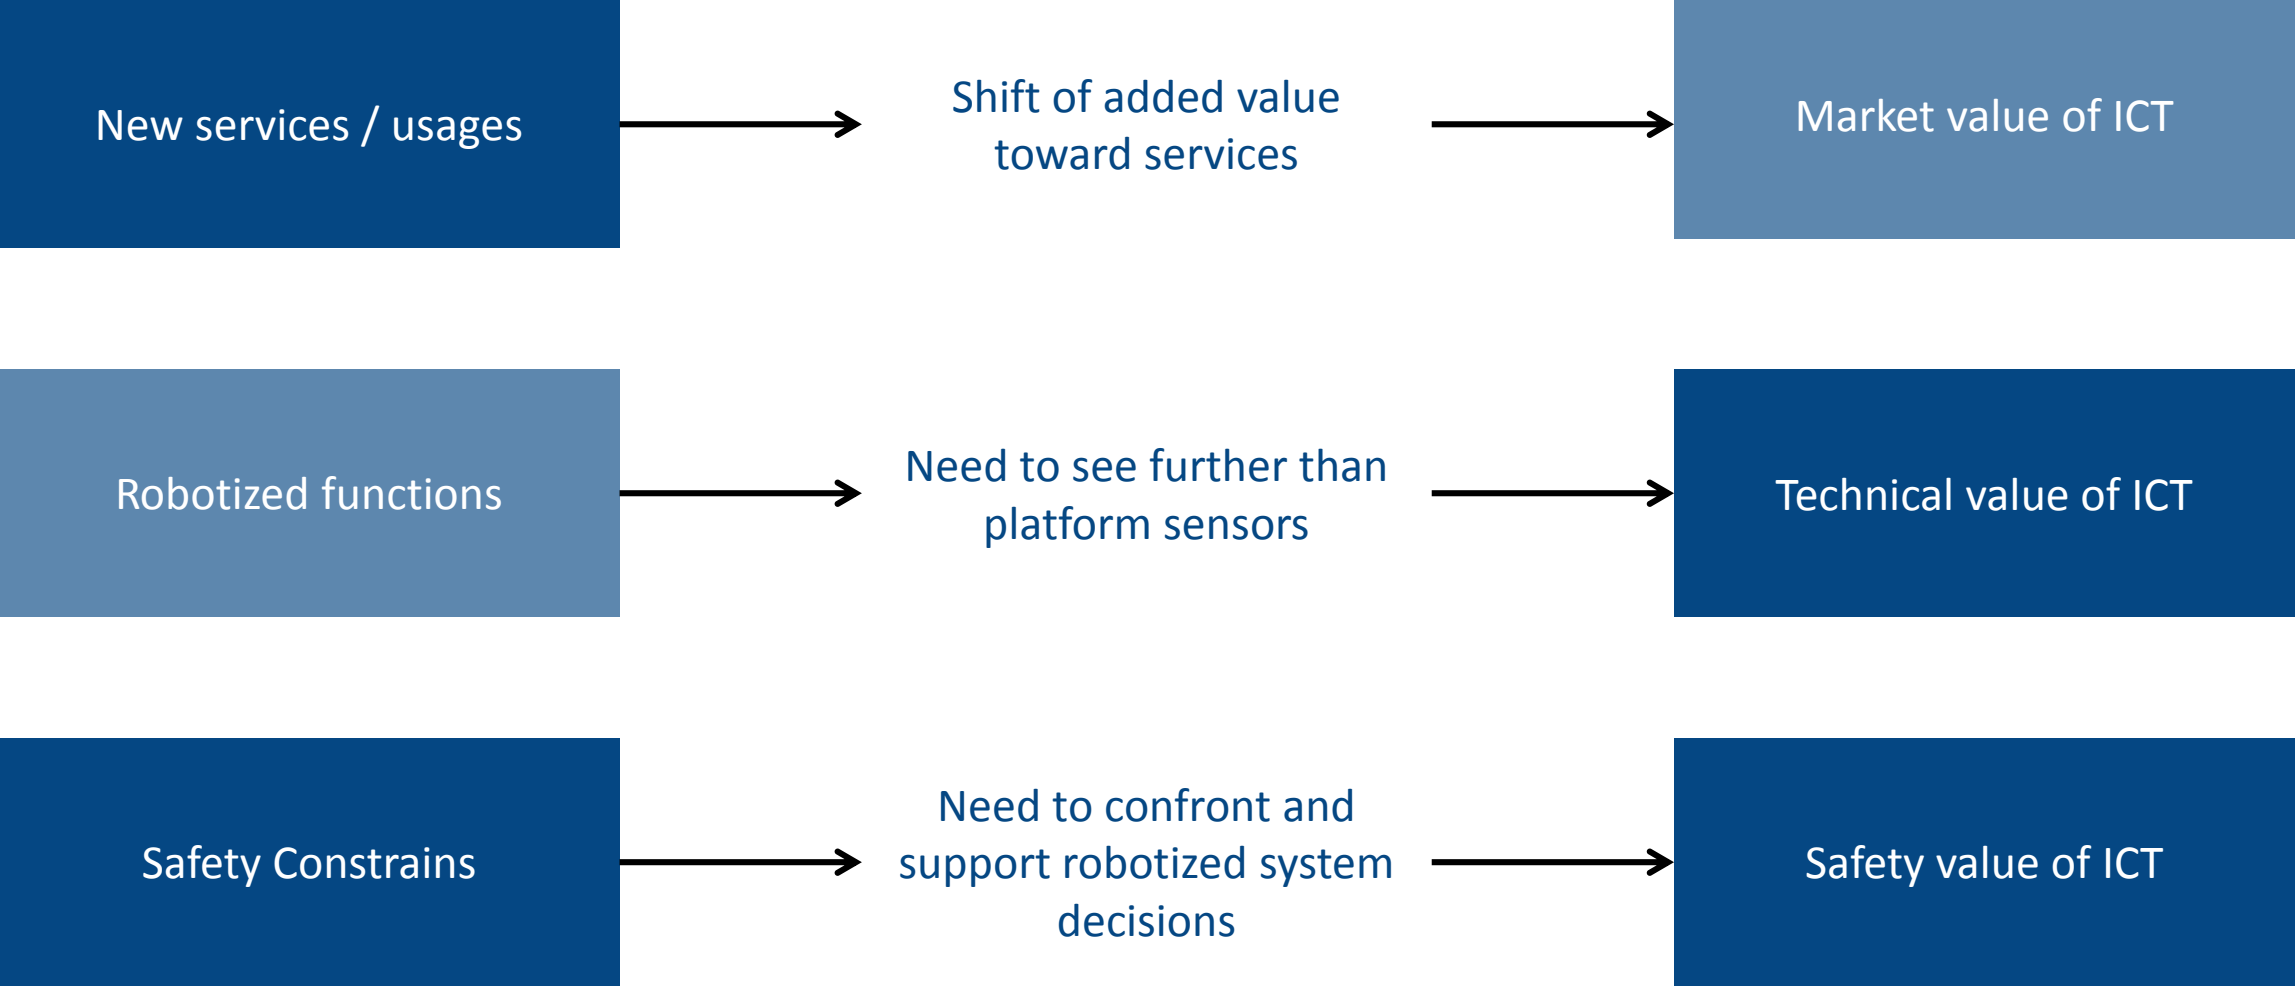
New services / usages

Shift of added value toward services

Market value of ICT

Robotized functions

Need to see further than platform sensors

Technical value of ICT

Safety Constrains

Need to confront and support robotized system decisions

Safety value of ICT